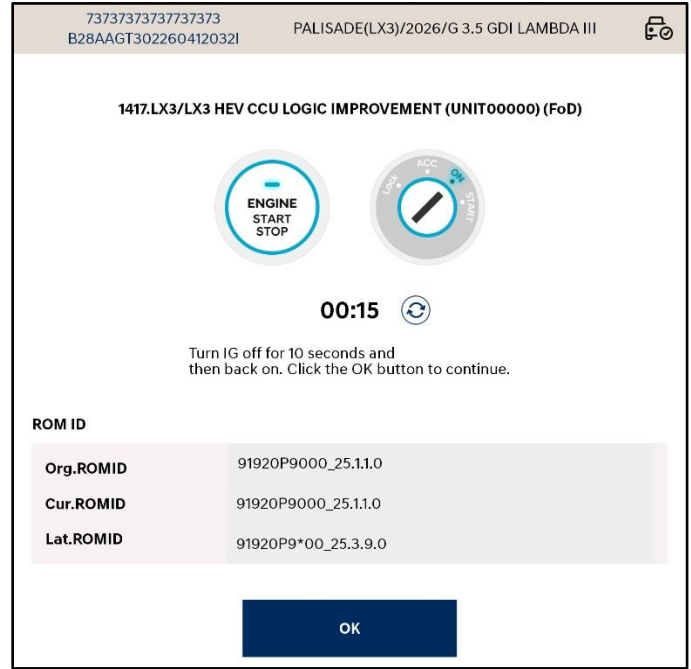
73737373737737373
B28AAGT302260412032I

PALISADE(LX3)/2026/G 3.5 GDI LAMBDA III

1417.LX3/LX3 HEV CCU LOGIC IMPROVEMENT (UNIT00000) (FoD)

ENGINE
START
STOP

LOCK
ACC
ON
START

00:15

Turn IG off for 10 seconds and then back on. Click the OK button to continue.

ROM ID

| | |
|---|---|
| Org.ROMID | 91920P9000_25.1.1.0 |
| Cur.ROMID | 91920P9000_25.1.1.0 |
| Lat.ROMID | 91920P9*00_25.3.9.0 |

OK